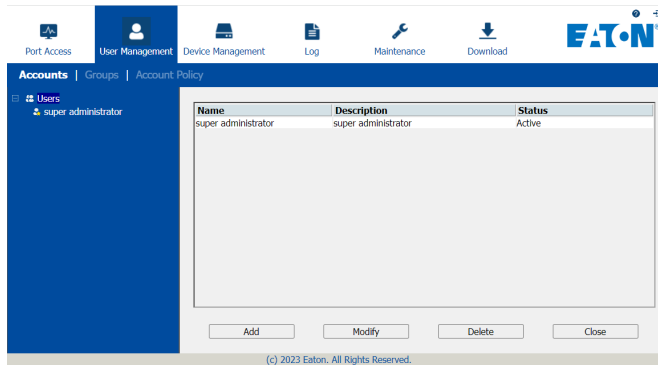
Port Access
User Management
Device Management
Log
Maintenance
Download

EATON

Accounts | Groups | Account Policy

Users
super administrator

| Name | Description | Status |
|---|---|---|
| super administrator | super administrator | Active |

Add
Modify
Delete
Close

(c) 2023 Eaton. All Rights Reserved.